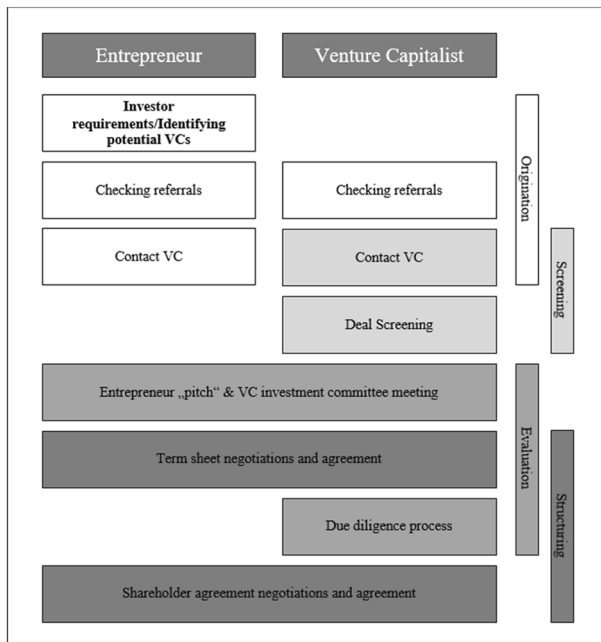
Entrepreneur

Venture Capitalist

Investor requirements/Identifying potential VCs

Checking referrals

Checking referrals

Contact VC

Contact VC

Deal Screening

Entrepreneur „pitch“ & VC investment committee meeting

Term sheet negotiations and agreement

Due diligence process

Shareholder agreement negotiations and agreement

Origination

Screening

Evaluation

Structuring